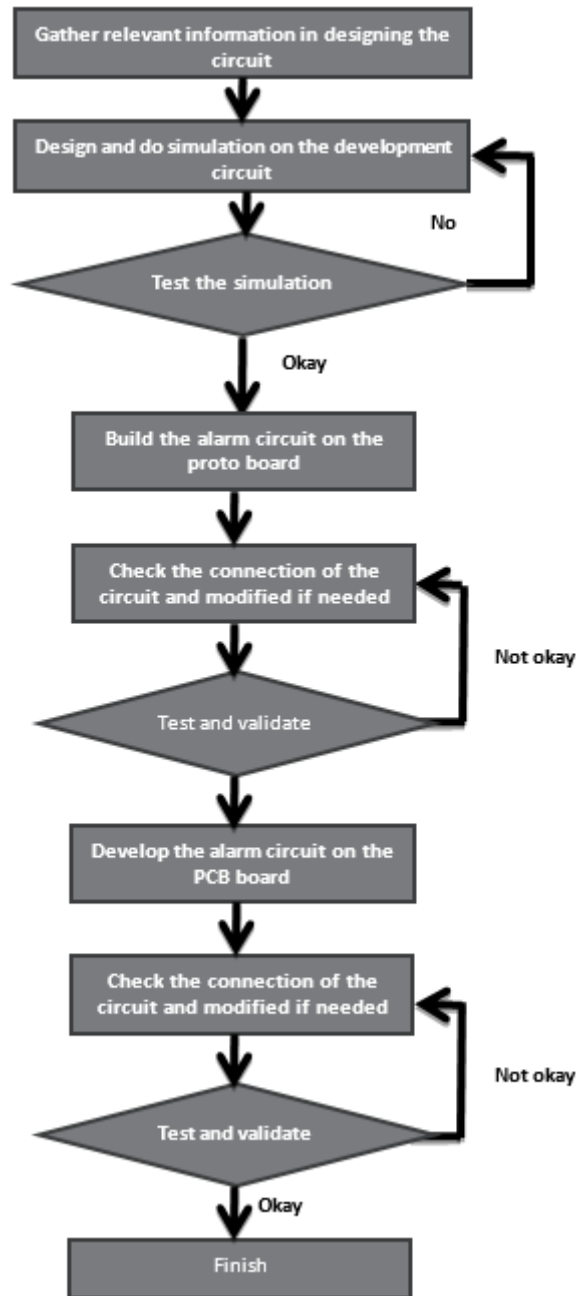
Gather relevant information in designing the circuit

Design and do simulation on the development circuit

No

Test the simulation

Okay

Build the alarm circuit on the proto board

Check the connection of the circuit and modified if needed

Not okay

Test and validate

Develop the alarm circuit on the PCB board

Check the connection of the circuit and modified if needed

Not okay

Test and validate

Okay

Finish